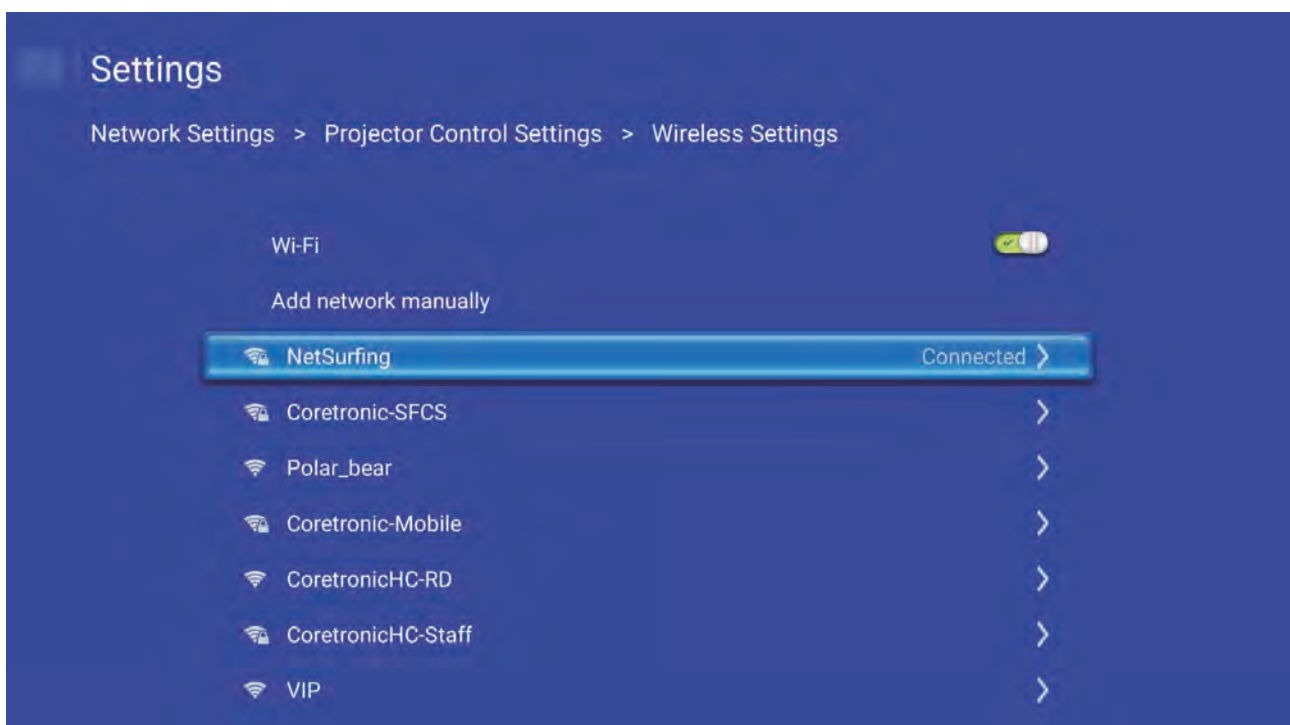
Settings

Network Settings > Projector Control Settings > Wireless Settings

Wi-Fi

Add network manually

NetSurfing Connected

Coretronic-SFCS

Polar_bear

Coretronic-Mobile

CoretronicHC-RD

CoretronicHC-Staff

VIP